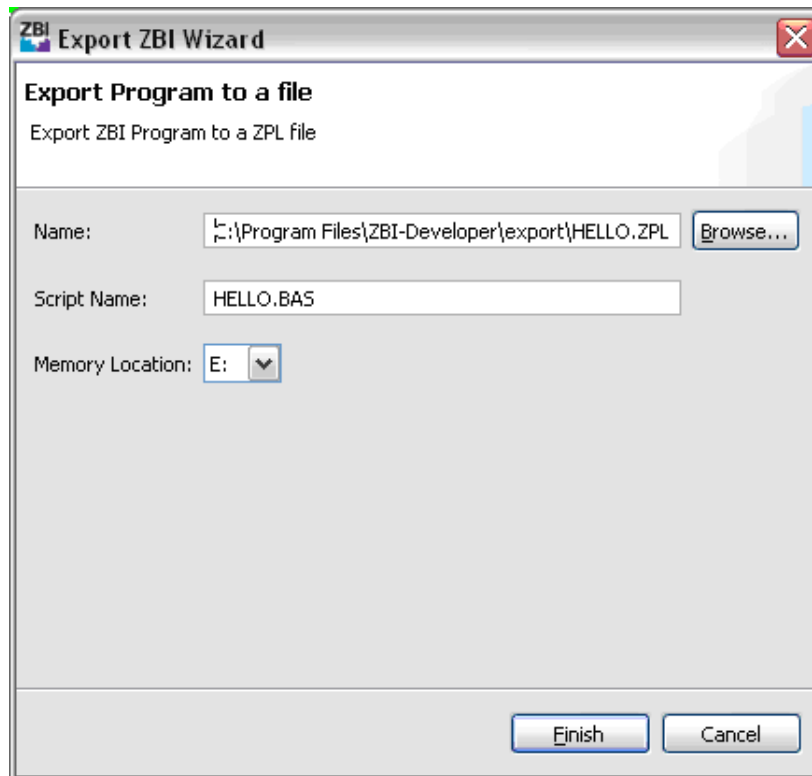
ZBI Export ZBI Wizard

Export Program to a file

Export ZBI Program to a ZPL file

Name: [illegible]:\Program Files\ZBI-Developer\export\HELLO.ZPL Browse...

Script Name: HELLO.BAS

Memory Location: E:

Finish Cancel